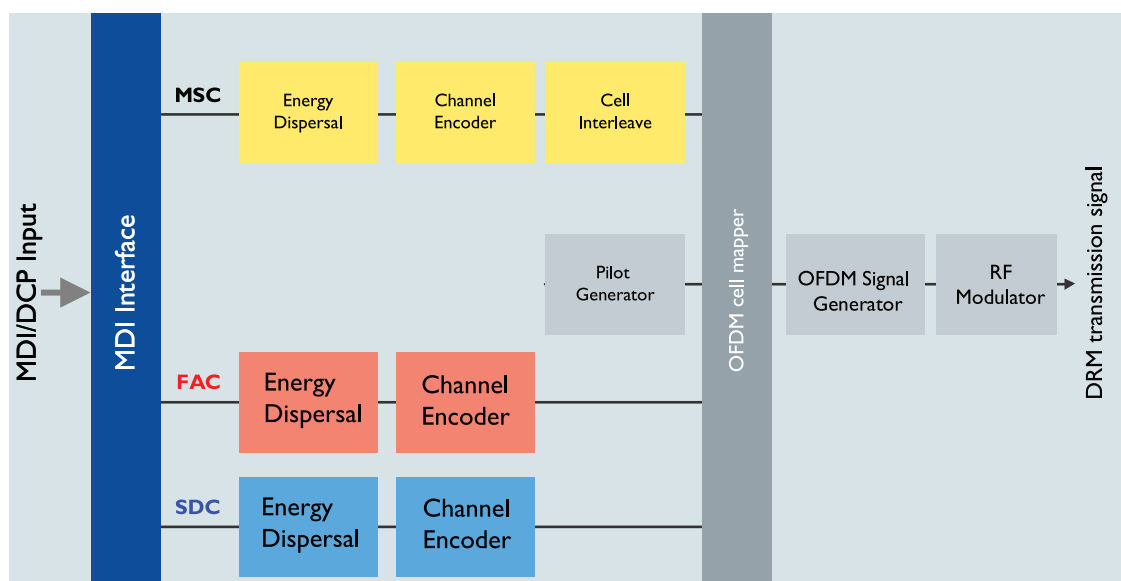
MDI/DCP Input

MDI Interface

MSC

Energy Dispersal

Channel Encoder

Cell Interleave

Pilot Generator

FAC

Energy Dispersal

Channel Encoder

SDC

Energy Dispersal

Channel Encoder

OFDM cell mapper

OFDM Signal Generator

RF Modulator

DRM transmission signal